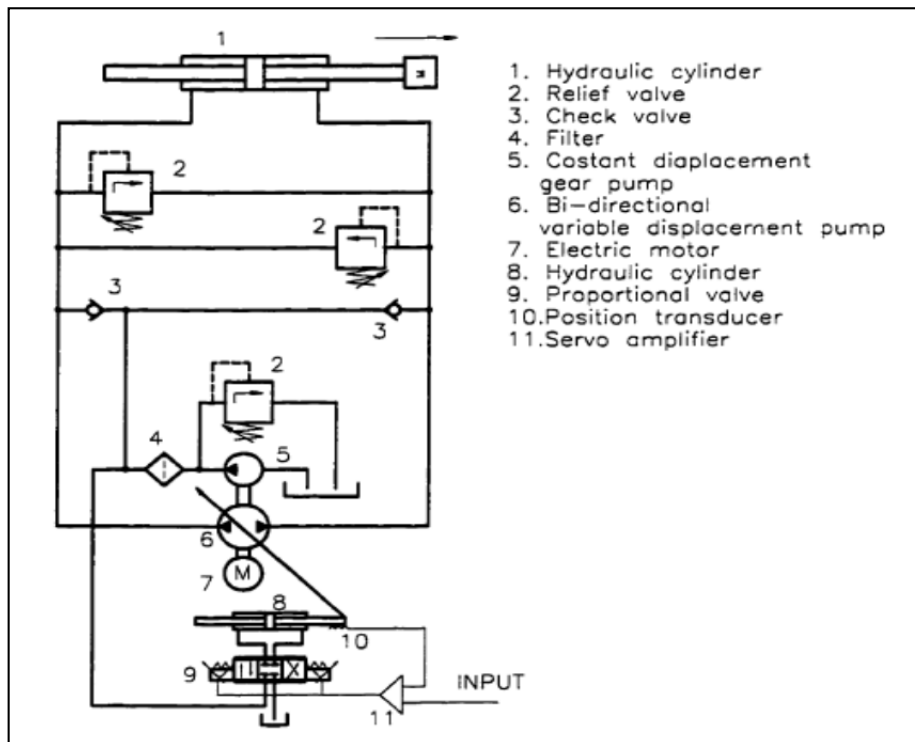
1

2

2

3

3

2

4

5

6

7

M

8

10

9

INPUT

11

1. Hydraulic cylinder
2. Relief valve
3. Check valve
4. Filter
5. Costant diaplacement gear pump
6. Bi-directional variable displacement pump
7. Electric motor
8. Hydraulic cylinder
9. Proportional valve
10.Position transducer
11.Servo amplifier